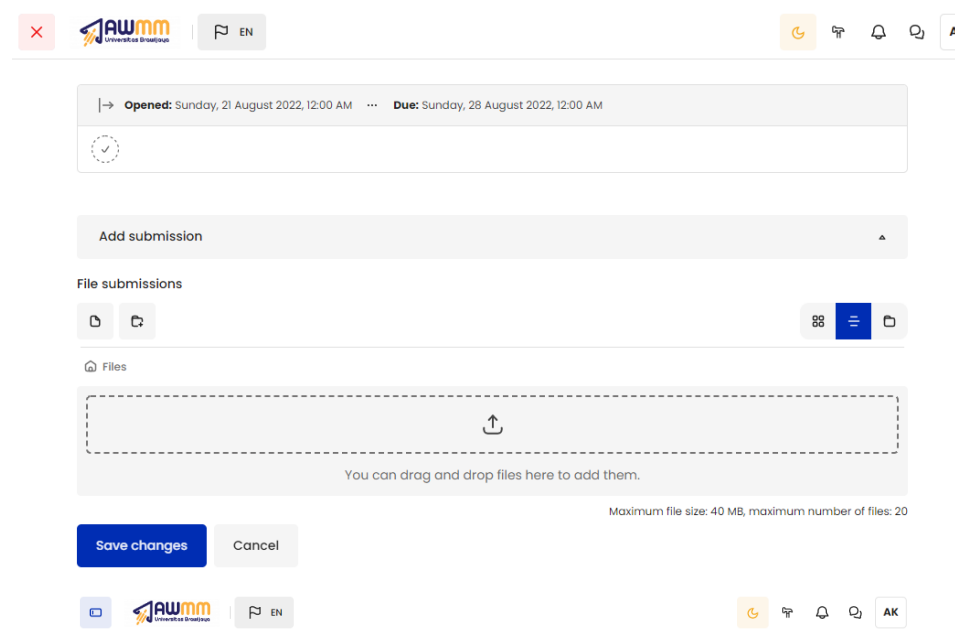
AWMM
Universitas Brawijaya
EN
A

Opened: Sunday, 21 August 2022, 12:00 AM ··· Due: Sunday, 28 August 2022, 12:00 AM

Add submission

File submissions

Files

You can drag and drop files here to add them.

Maximum file size: 40 MB, maximum number of files: 20

Save changes
Cancel

AWMM
Universitas Brawijaya
EN
AK